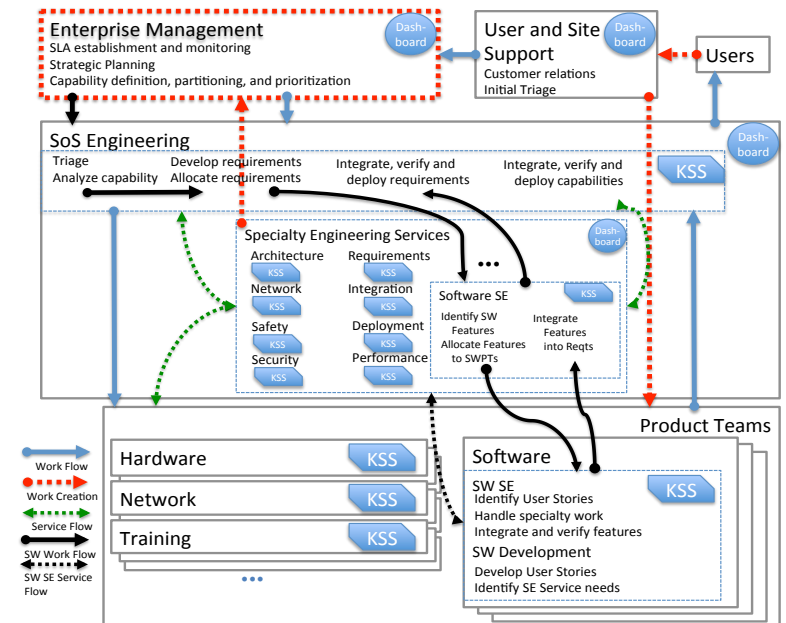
Enterprise Management
SLA establishment and monitoring
Strategic Planning
Capability definition, partitioning, and prioritization

Dash-board

User and Site Support
Customer relations
Initial Triage

Dash-board

Users

SoS Engineering

Dash-board

Triage
Analyze capability

Develop requirements
Allocate requirements

Integrate, verify and deploy requirements

Integrate, verify and deploy capabilities

KSS

Specialty Engineering Services

Dash-board

Architecture
KSS
Network
KSS
Safety
KSS
Security
KSS

Requirements
KSS
Integration
KSS
Deployment
KSS
Performance
KSS

...

Software SE
KSS
Identify SW Features
Allocate Features to SWPTs
Integrate Features into Reqts

Product Teams

Hardware
KSS
Network
KSS
Training
KSS
...

Software
SW SE
KSS
Identify User Stories
Handle specialty work
Integrate and verify features
SW Development
Develop User Stories
Identify SE Service needs

Work Flow
Work Creation
Service Flow
SW Work Flow
SW SE Service Flow